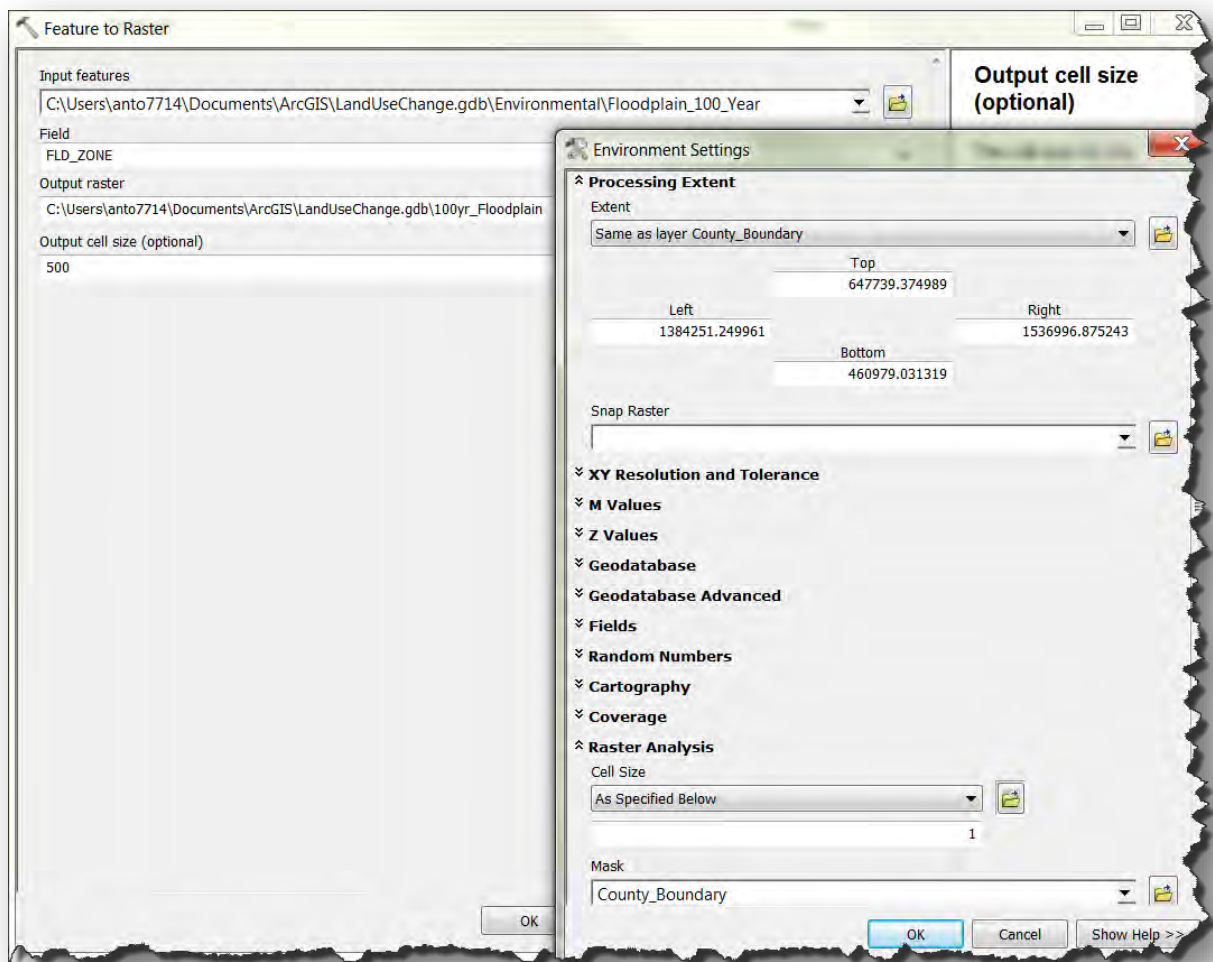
Feature to Raster

Input features
C:\Users\anto7714\Documents\ArcGIS\LandUseChange.gdb\Environmental\Floodplain_100_Year

Field
FLD_ZONE

Output raster
C:\Users\anto7714\Documents\ArcGIS\LandUseChange.gdb\100yr_Floodplain

Output cell size (optional)
500

OK

Output cell size (optional)

Environment Settings

Processing Extent
Extent
Same as layer County_Boundary

Top
647739.374989
Left
1384251.249961
Right
1536996.875243
Bottom
460979.031319

Snap Raster

XY Resolution and Tolerance
M Values
Z Values
Geodatabase
Geodatabase Advanced
Fields
Random Numbers
Cartography
Coverage
Raster Analysis
Cell Size
As Specified Below
1

Mask
County_Boundary

OK Cancel Show Help >>